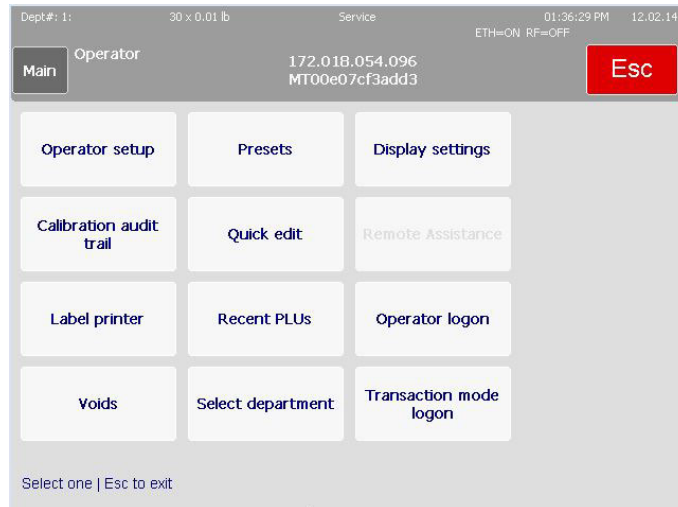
Dept#: 1: 30 x 0.01 lb Service 01:36:29 PM 12.02.14
ETH=ON RF=OFF

Main Operator 172.018.054.096
MT00e07cf3add3 Esc

Operator setup
Presets
Display settings

Calibration audit trail
Quick edit
Remote Assistance

Label printer
Recent PLUs
Operator logon

Voids
Select department
Transaction mode logon

Select one | Esc to exit